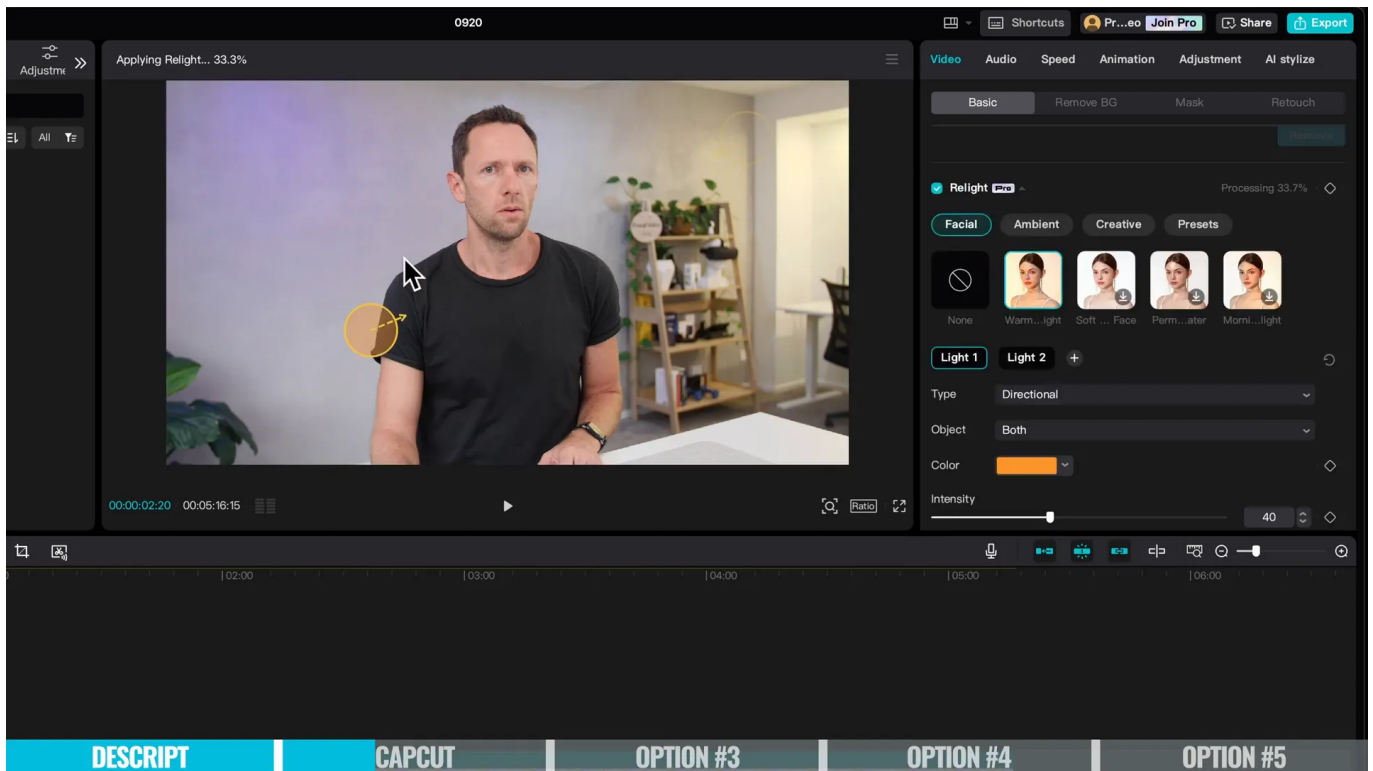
0920

Shortcuts Pr...eo Join Pro Share Export

Adjustme »

All

Applying Relight... 33.3%

00:00:02:20 00:05:16:15

Ratio

Video Audio Speed Animation Adjustment AI stylize

Basic Remove BG Mask Retouch

Relight Pro

Processing 33.7%

Facial Ambient Creative Presets

None Warm...ight Soft ... Face Perm...ater Morni...light

Light 1 Light 2 +

Type Directional

Object Both

Color

Intensity

40

|02:00 |03:00 |04:00 |05:00 |06:00

DESCRIPT CAPCUT OPTION #3 OPTION #4 OPTION #5